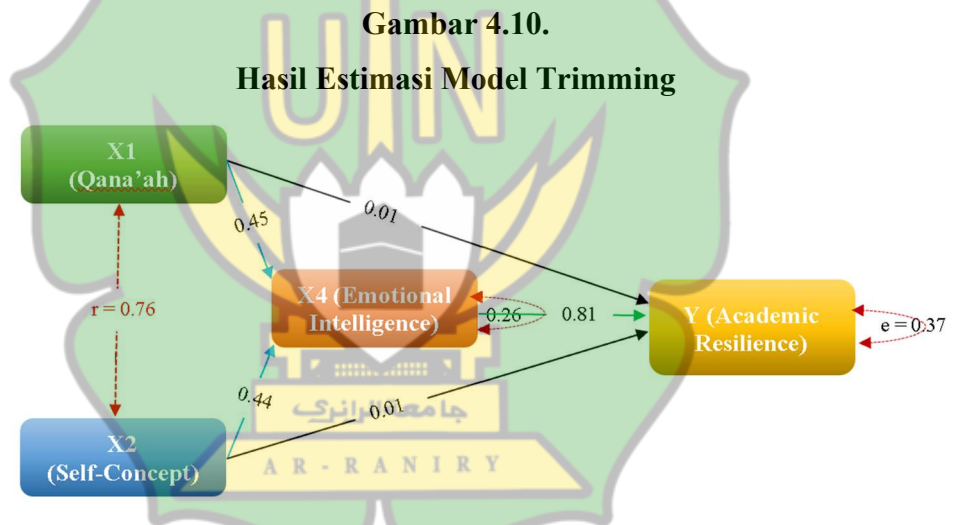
Gambar 4.10.

Hasil Estimasi Model Trimming

X1 (Qana'ah)

0.45

0.01

r = 0.76

X4 (Emotional Intelligence)

0.26

0.81

Y (Academic Resilience)

e = 0.37

0.44

0.01

X2 (Self-Concept)

جامعة الرانري

AR-RANIRY